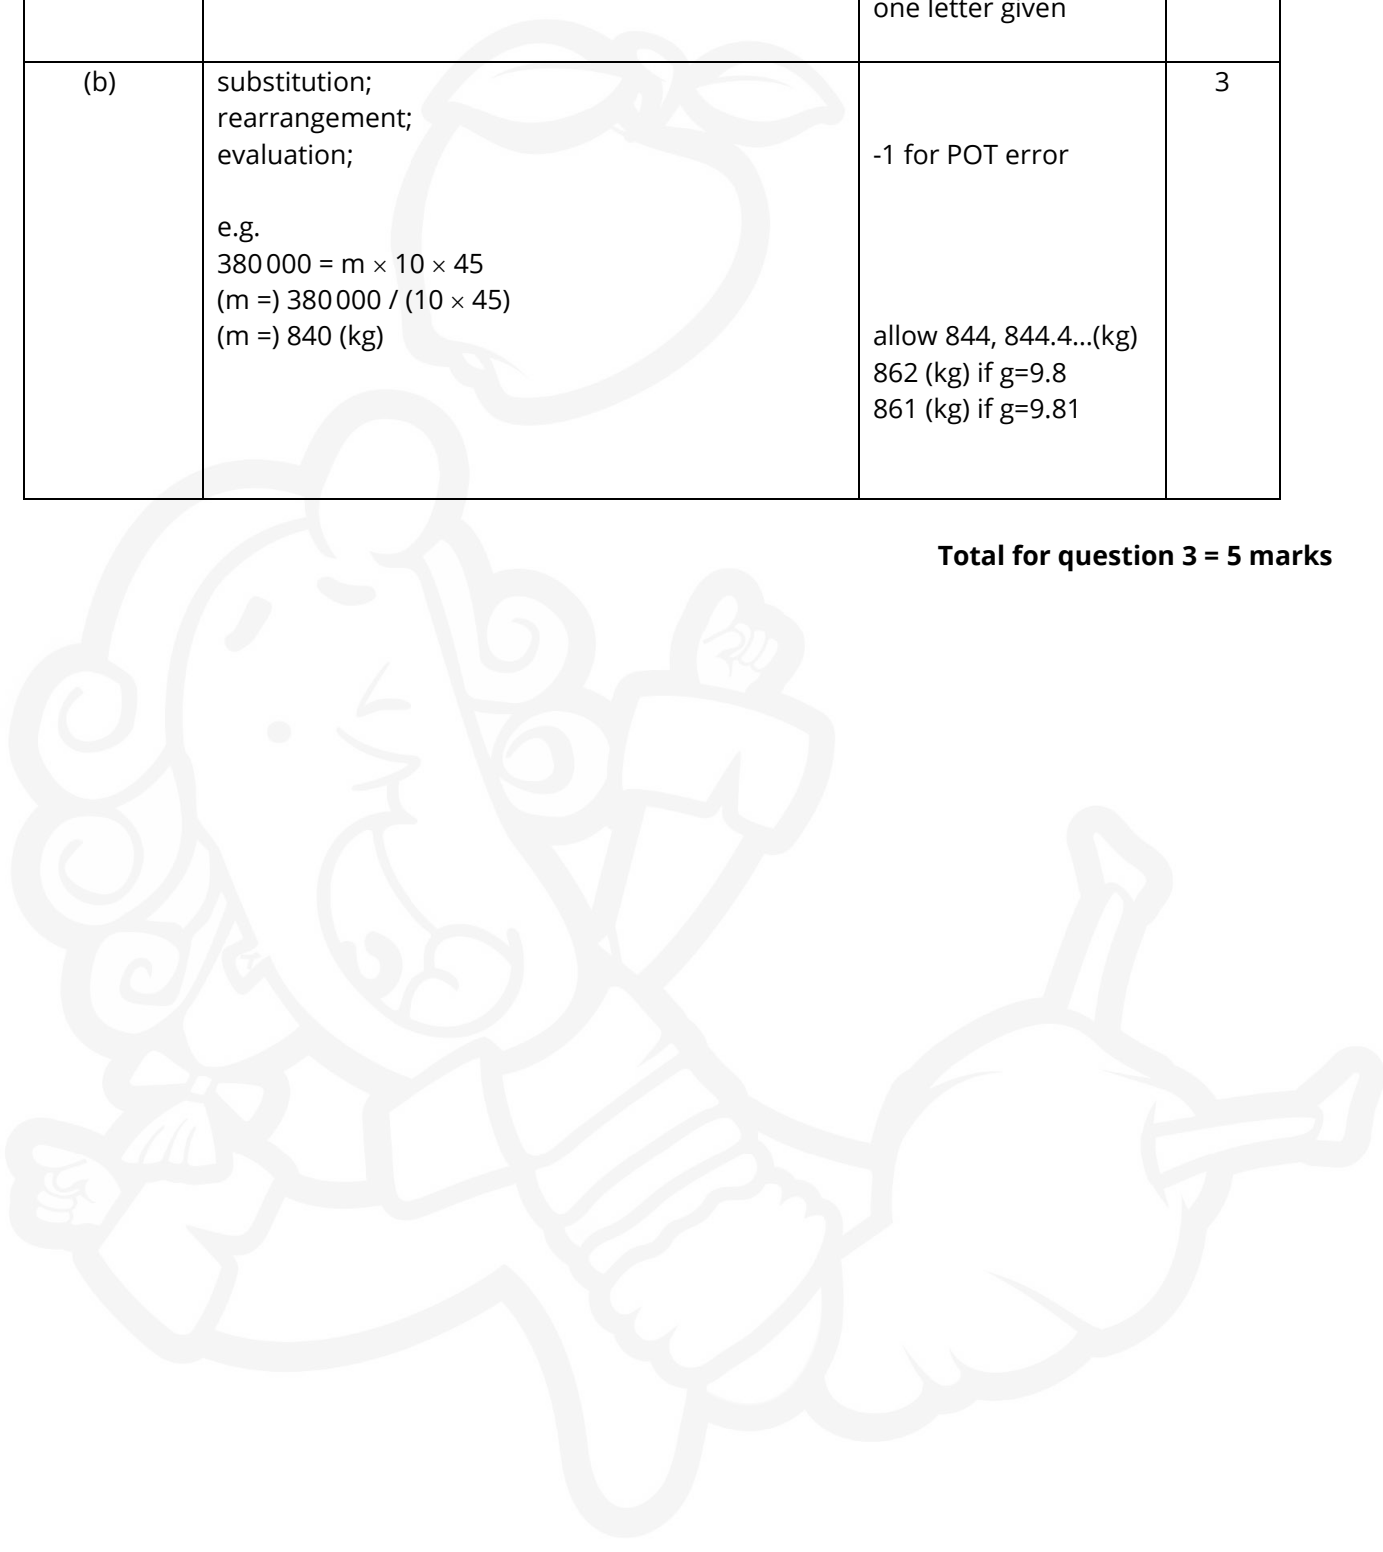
| | | one letter given | |
|---|---|---|---|
| (b) | substitution;<br>rearrangement;<br>evaluation;<br><br>e.g.<br>$380\,000 = m \times 10 \times 45$<br>(m =) $380\,000 / (10 \times 45)$<br>(m =) 840 (kg) | -1 for POT error<br><br>allow 844, 844.4...(kg)<br>862 (kg) if g=9.8<br>861 (kg) if g=9.81 | 3 |

**Total for question 3 = 5 marks**